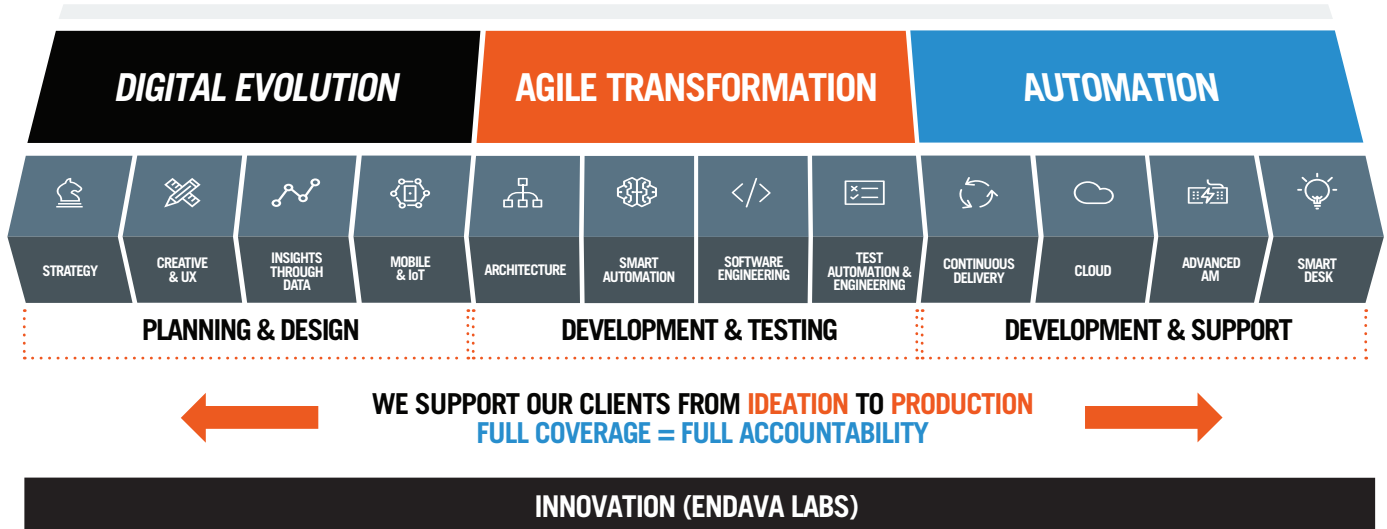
DIGITAL EVOLUTION

AGILE TRANSFORMATION

AUTOMATION

STRATEGY

CREATIVE & UX

INSIGHTS THROUGH DATA

MOBILE & IoT

ARCHITECTURE

SMART AUTOMATION

SOFTWARE ENGINEERING

TEST AUTOMATION & ENGINEERING

CONTINUOUS DELIVERY

CLOUD

ADVANCED AM

SMART DESK

PLANNING & DESIGN

DEVELOPMENT & TESTING

DEVELOPMENT & SUPPORT

WE SUPPORT OUR CLIENTS FROM IDEATION TO PRODUCTION
FULL COVERAGE = FULL ACCOUNTABILITY

INNOVATION (ENDAVA LABS)